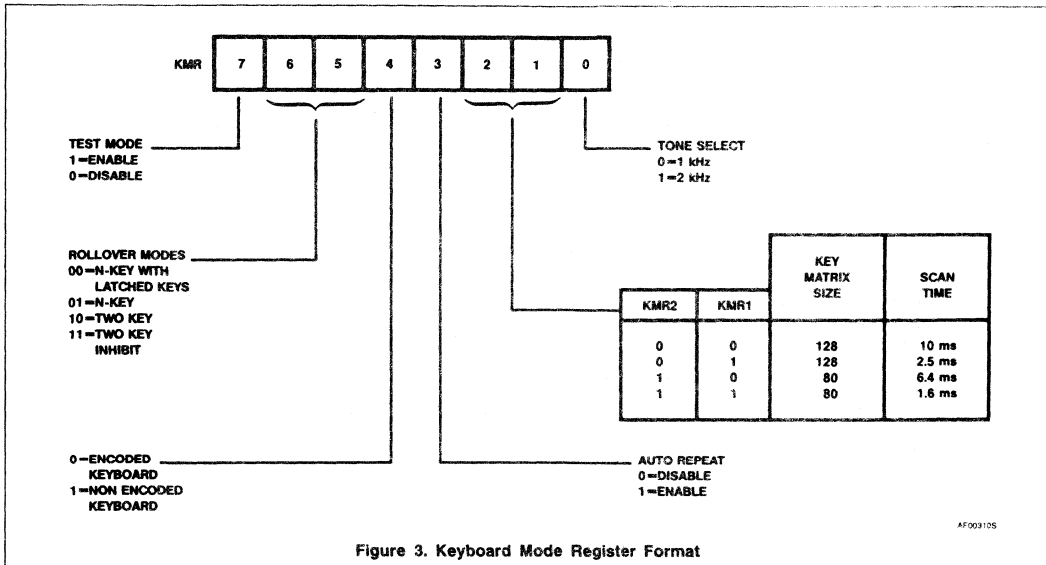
KMR 7 6 5 4 3 2 1 0

TEST MODE
1 = ENABLE
0 = DISABLE

TONE SELECT
0 = 1 kHz
1 = 2 kHz

ROLLOVER MODES
00 = N-KEY WITH LATCHED KEYS
01 = N-KEY
10 = TWO KEY
11 = TWO KEY INHIBIT

| KMR2 | KMR1 | KEY MATRIX SIZE | SCAN TIME |
|---|---|---|---|
| 0 | 0 | 128 | 10 ms |
| 0 | 1 | 128 | 2.5 ms |
| 1 | 0 | 80 | 6.4 ms |
| 1 | 1 | 80 | 1.6 ms |

0 = ENCODED KEYBOARD
1 = NON ENCODED KEYBOARD

AUTO REPEAT
0 = DISABLE
1 = ENABLE

AF003105

Figure 3. Keyboard Mode Register Format